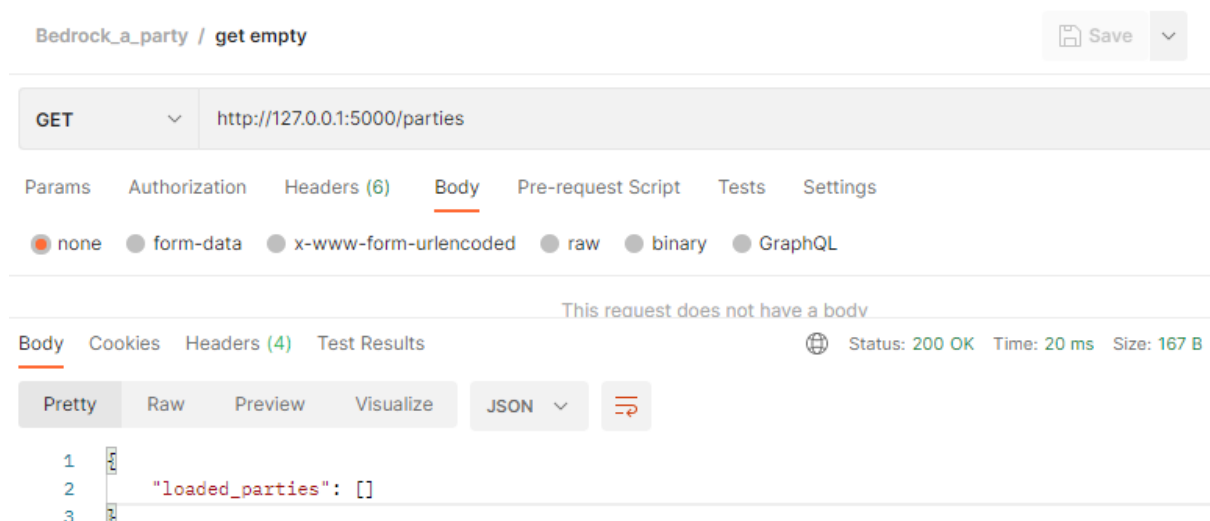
Bedrock_a_party / get empty

Save

GET http://127.0.0.1:5000/parties

Params Authorization Headers (6) Body Pre-request Script Tests Settings

none form-data x-www-form-urlencoded raw binary GraphQL

This request does not have a body

Body Cookies Headers (4) Test Results

Status: 200 OK Time: 20 ms Size: 167 B

Pretty Raw Preview Visualize JSON

1 {
2 "loaded_parties": []
3 }